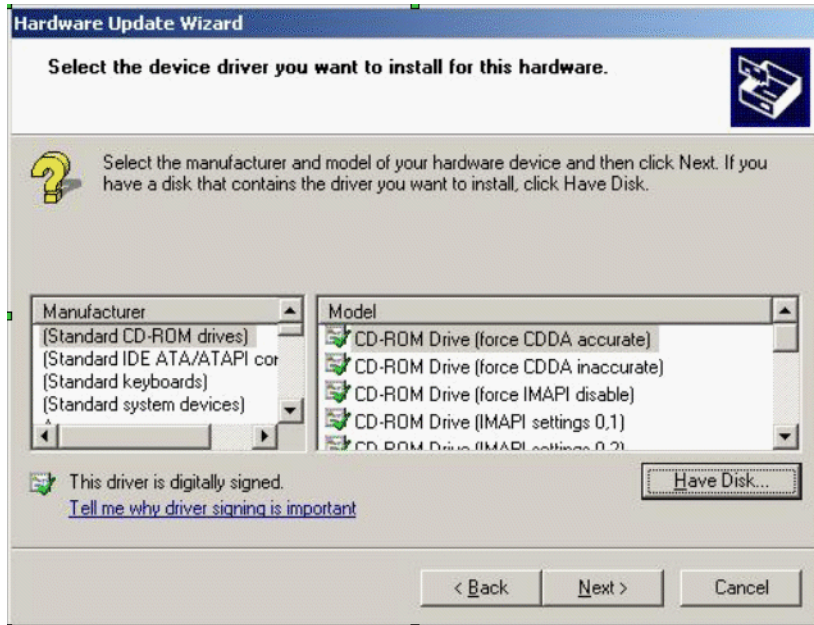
Hardware Update Wizard

Select the device driver you want to install for this hardware.

Select the manufacturer and model of your hardware device and then click Next. If you have a disk that contains the driver you want to install, click Have Disk.

Manufacturer
(Standard CD-ROM drives)
(Standard IDE ATA/ATAPI cor
(Standard keyboards)
(Standard system devices)

Model
CD-ROM Drive (force CDDA accurate)
CD-ROM Drive (force CDDA inaccurate)
CD-ROM Drive (force IMAPI disable)
CD-ROM Drive (IMAPI settings 0,1)
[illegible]

This driver is digitally signed.
Tell me why driver signing is important

Have Disk...

< Back Next > Cancel